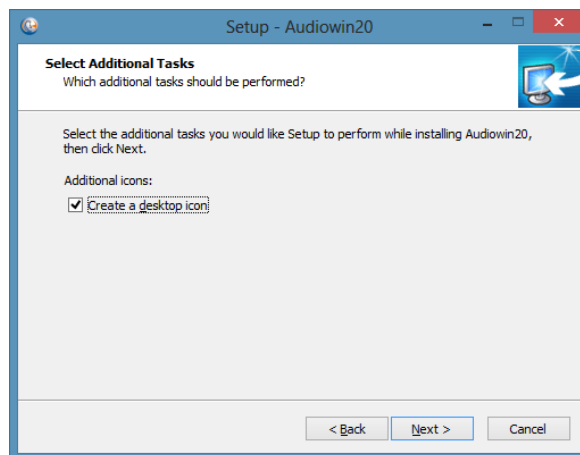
Setup - Audiowin20

Select Additional Tasks
Which additional tasks should be performed?

Select the additional tasks you would like Setup to perform while installing Audiowin20, then click Next.

Additional icons:

Create a desktop icon

< Back
Next >
Cancel